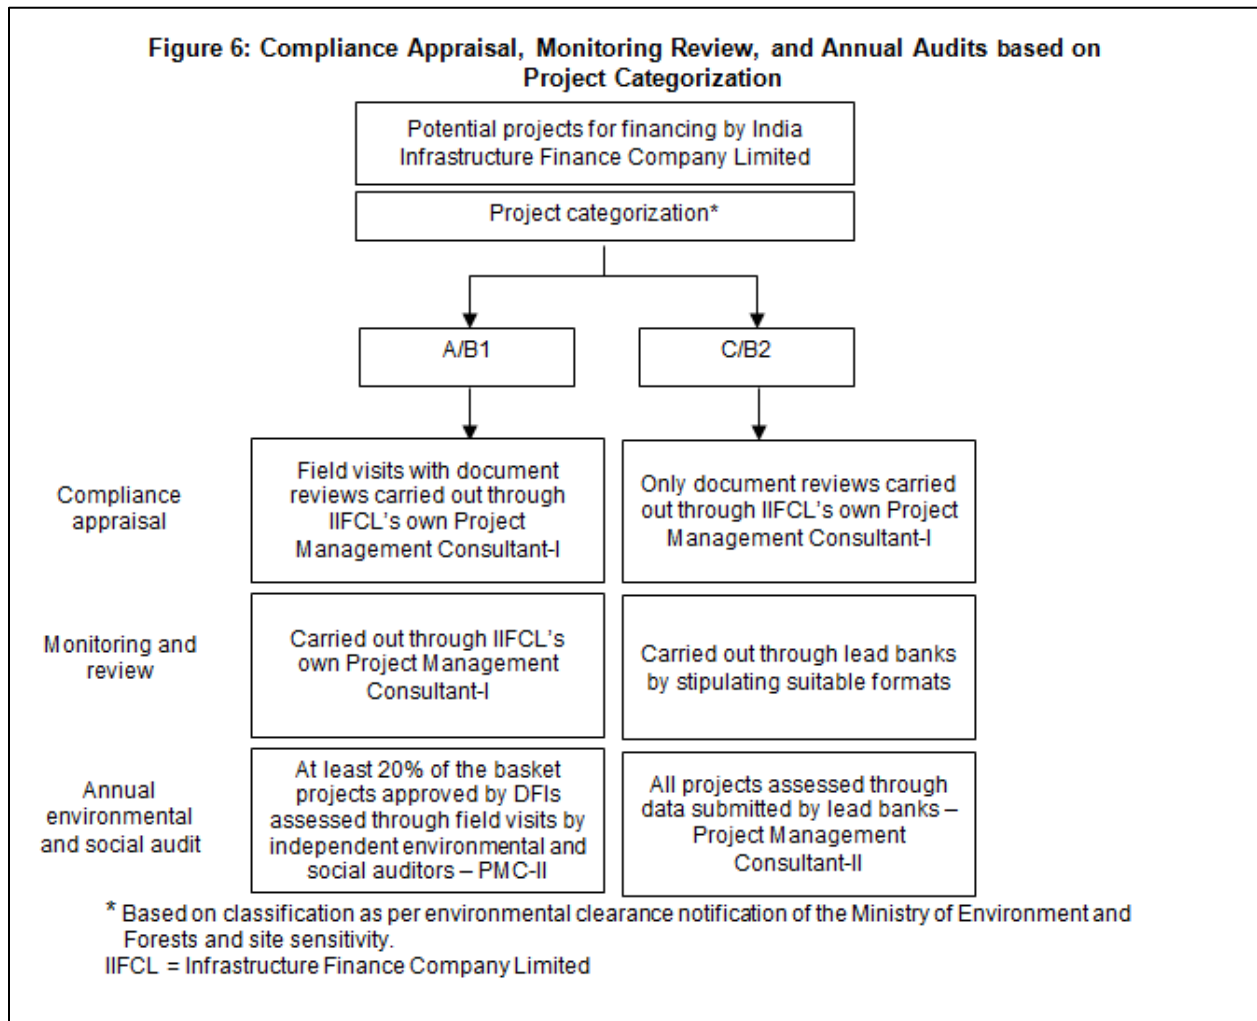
Figure 6: Compliance Appraisal, Monitoring Review, and Annual Audits based on Project Categorization

Potential projects for financing by India Infrastructure Finance Company Limited

Project categorization*

A/B1

C/B2

Compliance appraisal

Field visits with document reviews carried out through IIFCL's own Project Management Consultant-I

Only document reviews carried out through IIFCL's own Project Management Consultant-I

Monitoring and review

Carried out through IIFCL's own Project Management Consultant-I

Carried out through lead banks by stipulating suitable formats

Annual environmental and social audit

At least 20% of the basket projects approved by DFIs assessed through field visits by independent environmental and social auditors – PMC-II

All projects assessed through data submitted by lead banks – Project Management Consultant-II

* Based on classification as per environmental clearance notification of the Ministry of Environment and Forests and site sensitivity.
IIFCL = Infrastructure Finance Company Limited